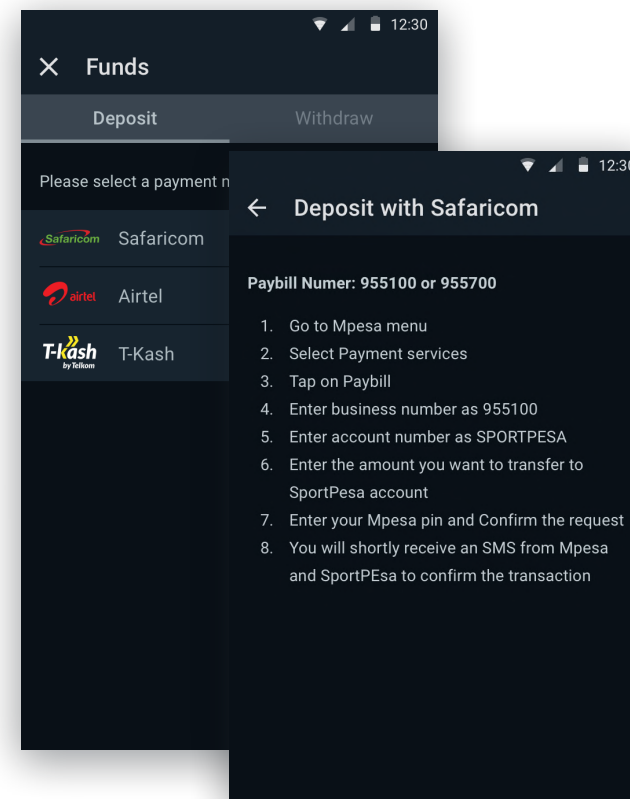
12:30

Funds

Deposit

Withdraw

Please select a payment m

Safaricom Safaricom

airtel Airtel

T-kash by Telkom T-Kash

12:30

Deposit with Safaricom

Paybill Numer: 955100 or 955700

1. Go to Mpesa menu
2. Select Payment services
3. Tap on Paybill
4. Enter business number as 955100
5. Enter account number as SPORTPESA
6. Enter the amount you want to transfer to SportPesa account
7. Enter your Mpesa pin and Confirm the request
8. You will shortly receive an SMS from Mpesa and SportPEsa to confirm the transaction